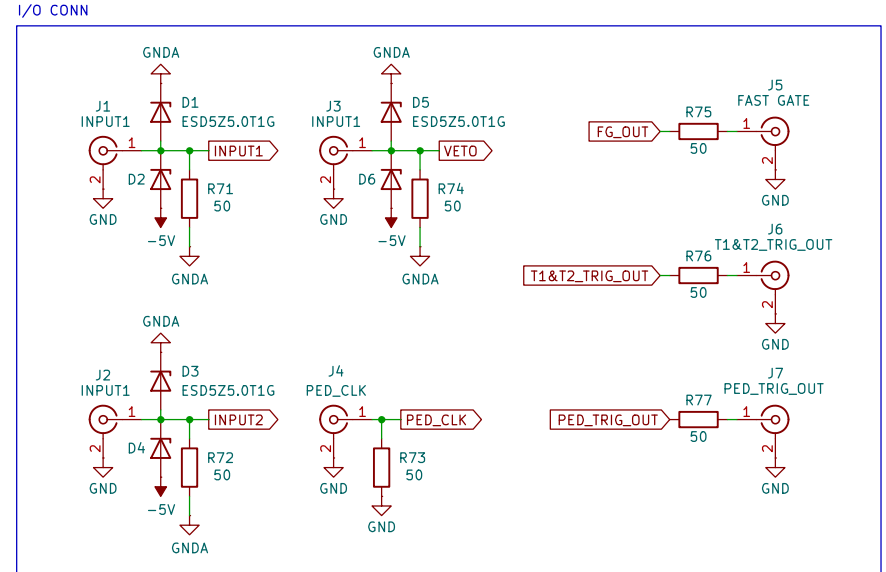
I/O CONN

GNDA
D1
ESD5Z5.0T1G
J1
INPUT1
1
INPUT1
2
D2
R71
50
GND
-5V
GNDA

GNDA
D5
ESD5Z5.0T1G
J3
INPUT1
1
VETO
2
D6
R74
50
GND
-5V
GNDA

J5
FAST GATE
R75
FG_OUT
1
50
2
GND

J6
T1&T2_TRIG_OUT
R76
T1&T2_TRIG_OUT
1
50
2
GND

GNDA
D3
ESD5Z5.0T1G
J2
INPUT1
1
INPUT2
2
D4
R72
50
GND
-5V
GNDA

J4
PED_CLK
1
PED_CLK
2
R73
50
GND
GND

J7
PED_TRIG_OUT
R77
PED_TRIG_OUT
1
50
2
GND